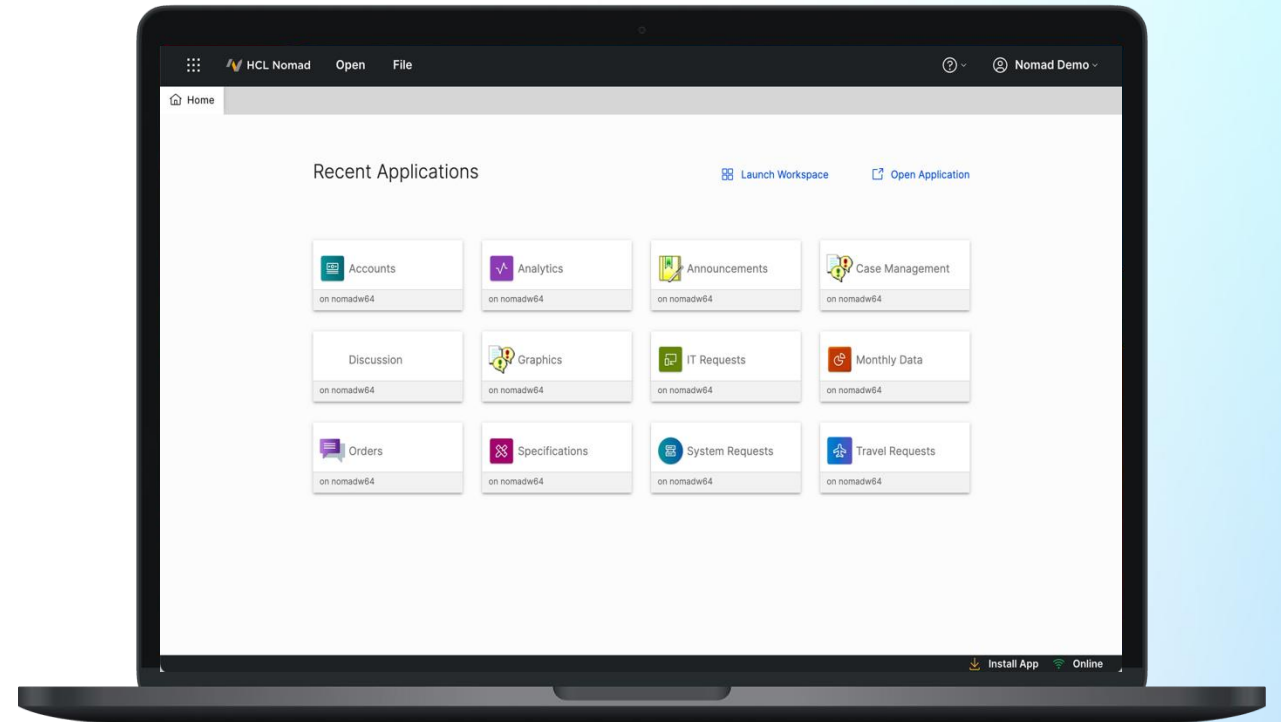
HCL Nomad Open File

Nomad Demo

Home

Recent Applications

Launch Workspace

Open Application

Accounts
on nomadw64

Analytics
on nomadw64

Announcements
on nomadw64

Case Management
on nomadw64

Discussion
on nomadw64

Graphics
on nomadw64

IT Requests
on nomadw64

Monthly Data
on nomadw64

Orders
on nomadw64

Specifications
on nomadw64

System Requests
on nomadw64

Travel Requests
on nomadw64

Install App Online